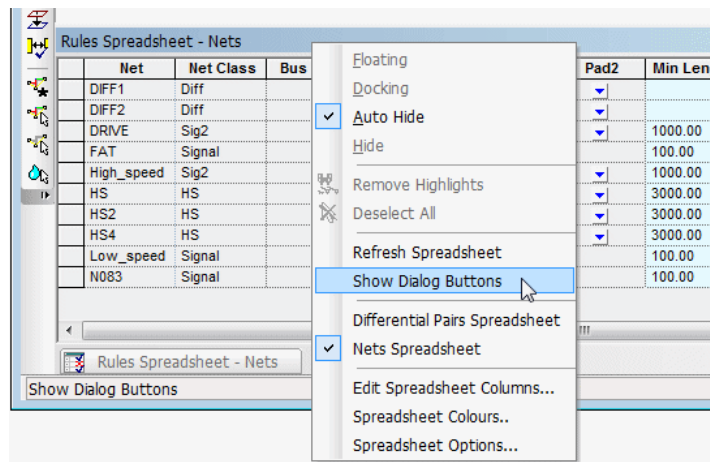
Rules Spreadsheet - Nets

| Net | Net Class | Bus | Pad2 | Min Len |
|---|---|---|---|---|
| DIFF1 | Diff | | | |
| DIFF2 | Diff | | | |
| DRIVE | Sig2 | | | 1000.00 |
| FAT | Signal | | | 100.00 |
| High_speed | Sig2 | | | 1000.00 |
| HS | HS | | | 3000.00 |
| HS2 | HS | | | 3000.00 |
| HS4 | HS | | | 3000.00 |
| Low_speed | Signal | | | 100.00 |
| N083 | Signal | | | 100.00 |

Floating
Docking
Auto Hide
Hide
Remove Highlights
Deselect All
Refresh Spreadsheet
Show Dialog Buttons
Differential Pairs Spreadsheet
Nets Spreadsheet
Edit Spreadsheet Columns...
Spreadsheet Colours..
Spreadsheet Options...

Rules Spreadsheet - Nets

Show Dialog Buttons